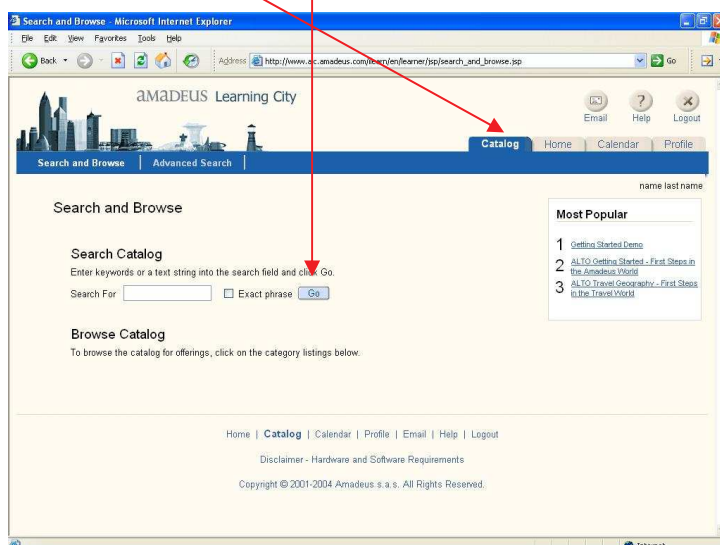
Search and Browse - Microsoft Internet Explorer

File Edit View Favorites Tools Help

Back Address http://www.a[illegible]c.amadeus.com/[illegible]/en/learner/jsp/search_and_browse.jsp Go

aMaDEUS Learning City

Email Help Logout

Catalog Home Calendar Profile

Search and Browse | Advanced Search

name last name

Search and Browse

Most Popular

1 Getting Started Demo
2 ALTO Getting Started - First Steps in the Amadeus World
3 ALTO Travel Geography - First Steps in the Travel World

Search Catalog

Enter keywords or a text string into the search field and click Go.

Search For Exact phrase Go

Browse Catalog

To browse the catalog for offerings, click on the category listings below.

Home | Catalog | Calendar | Profile | Email | Help | Logout

Disclaimer - Hardware and Software Requirements

Copyright © 2001-2004 Amadeus s.a.s. All Rights Reserved.